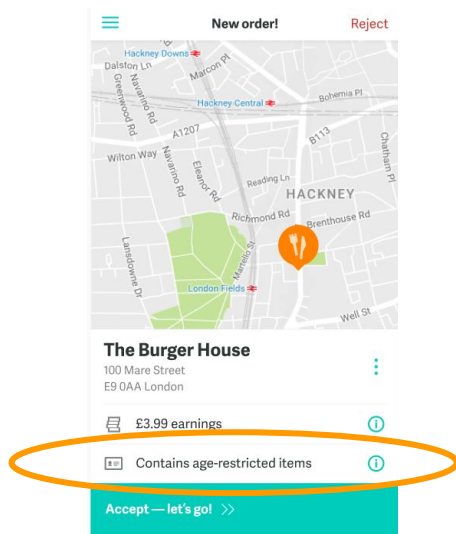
New order!

Reject

Hackney Downs

Dalston Ln

Marcon Pl

Greenwood Rd

Navarino Rd

Hackney Central

Bohemia Pl

A1207

B113

Chatham Pl

Wilton Way

Navarino Rd

Eleanor Rd

Reading Ln

HACKNEY

Richmond Rd

Brenthouse Rd

Lansdowne Dr

Martello St

London Fields

Well St

The Burger House

100 Mare Street
E9 0AA London

£3.99 earnings

Contains age-restricted items

Accept — let's go! >>